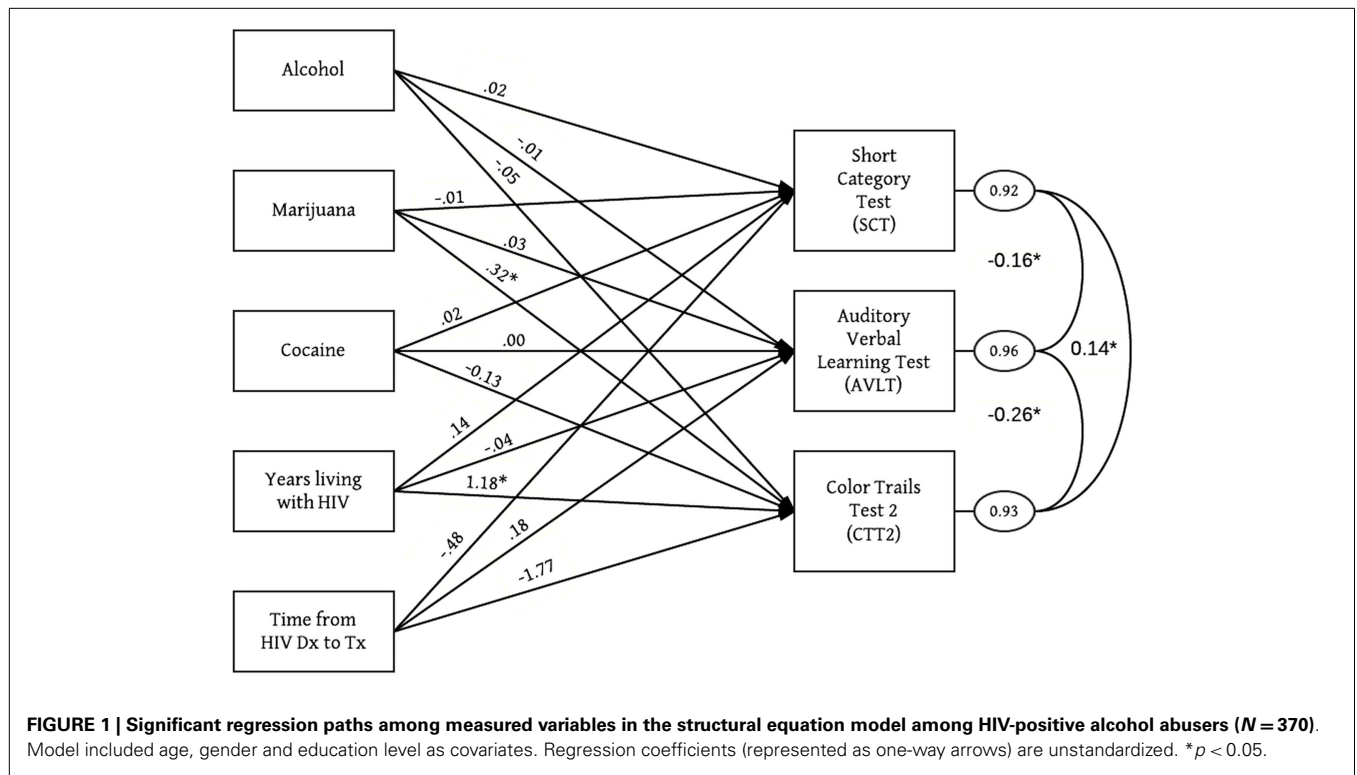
Alcohol

Marijuana

Cocaine

Years living with HIV

Time from HIV Dx to Tx

.02

-.01

-.05

-.01

.03

.32*

.02

.00

-0.13

.14

-.04

1.18*

-.48

.18

-1.77

Short Category Test (SCT)

Auditory Verbal Learning Test (AVLT)

Color Trails Test 2 (CTT2)

0.92

0.96

0.93

-0.16*

0.14*

-0.26*

**FIGURE 1 | Significant regression paths among measured variables in the structural equation model among HIV-positive alcohol abusers ($N = 370$).** Model included age, gender and education level as covariates. Regression coefficients (represented as one-way arrows) are unstandardized. $*p < 0.05$.